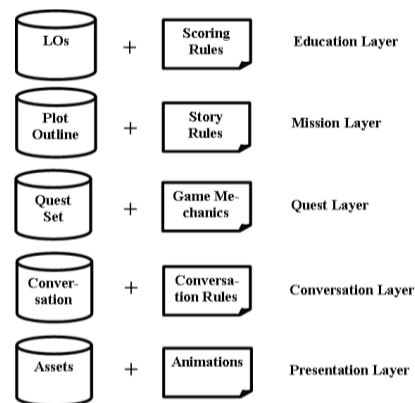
LOs + Scoring Rules Education Layer

Plot Outline + Story Rules Mission Layer

Quest Set + Game Mechanics Quest Layer

Conversation + Conversation Rules Conversation Layer

Assets + Animations Presentation Layer